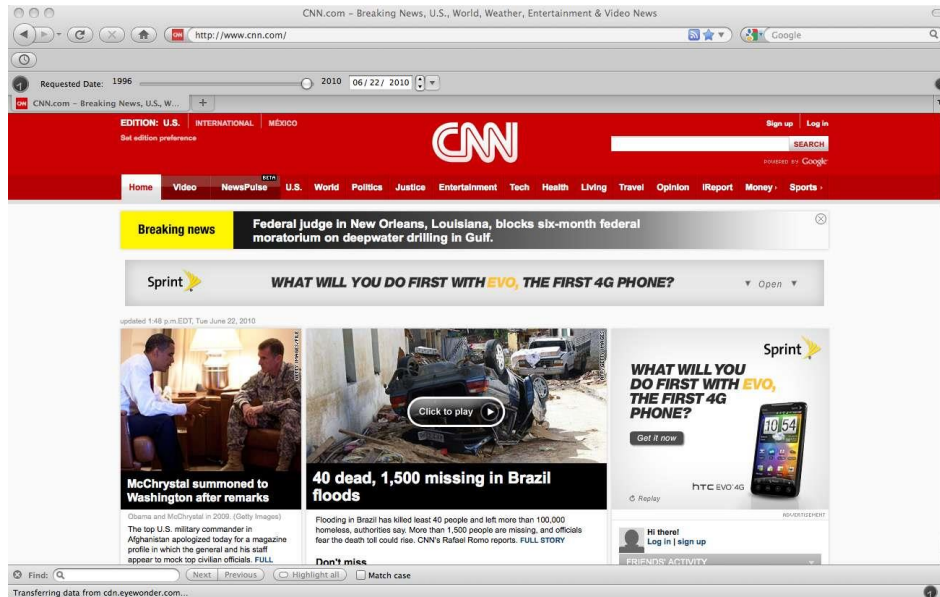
CNN.com – Breaking News, U.S., World, Weather, Entertainment & Video News

http://www.cnn.com/

Google

Requested Date: 1996 2010 06/22/2010

CNN.com – Breaking News, U.S., W...

EDITION: U.S. INTERNATIONAL MÉXICO

Set edition preference

CNN

Sign up Log in

SEARCH

POWERED BY Google

Home Video NewsPulse BETA U.S. World Politics Justice Entertainment Tech Health Living Travel Opinion iReport Money› Sports›

Breaking news Federal judge in New Orleans, Louisiana, blocks six-month federal moratorium on deepwater drilling in Gulf.

Sprint WHAT WILL YOU DO FIRST WITH EVO, THE FIRST 4G PHONE? ▼ Open ▼

updated 1:48 p.m.EDT, Tue June 22, 2010

McChrystal summoned to Washington after remarks

Obama and McChrystal in 2009. (Getty Images)

The top U.S. military commander in Afghanistan apologized today for a magazine profile in which the general and his staff appear to mock top civilian officials. FULL

Click to play

40 dead, 1,500 missing in Brazil floods

Flooding in Brazil has killed least 40 people and left more than 100,000 homeless, authorities say. More than 1,500 people are missing, and officials fear the death toll could rise. CNN's Rafael Romo reports. FULL STORY

Don't miss

Sprint

WHAT WILL YOU DO FIRST WITH EVO, THE FIRST 4G PHONE?

Get it now

10 54

HTC EVO 4G

Replay

ADVERTISEMENT

Hi there!
Log in | sign up

FRIENDS' ACTIVITY

Find: Next Previous Highlight all Match case

Transferring data from cdn.eyewonder.com...